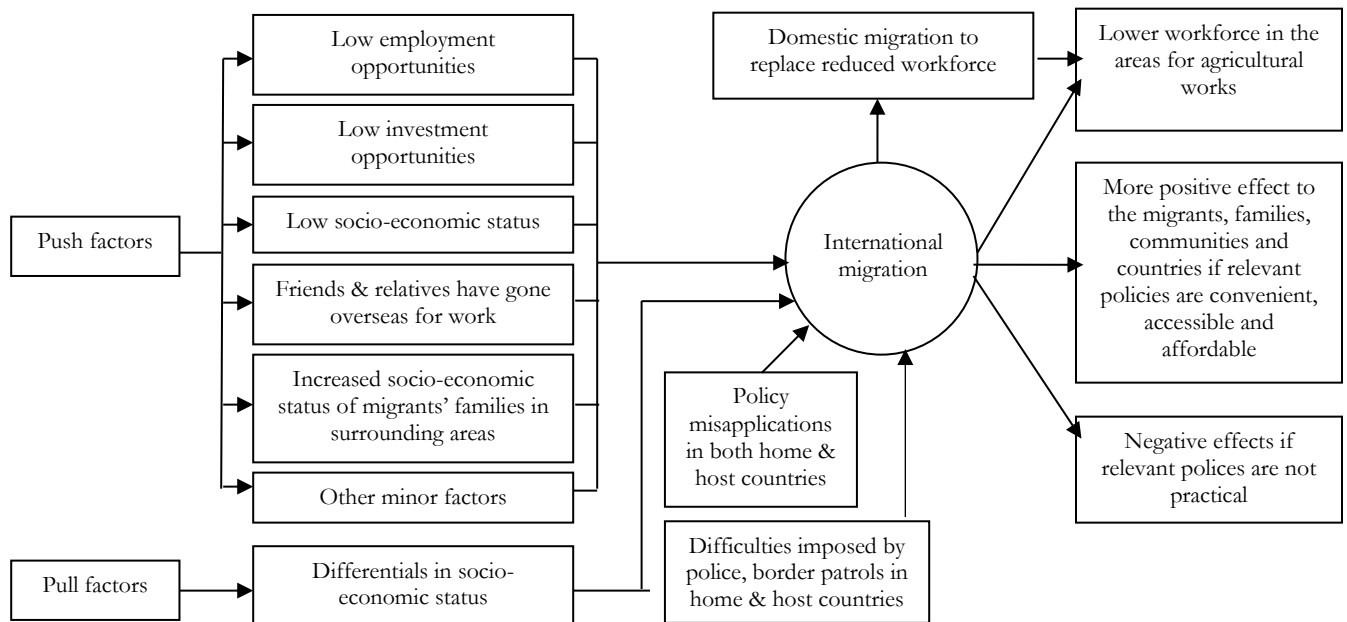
Push factors

Low employment opportunities

Low investment opportunities

Low socio-economic status

Friends & relatives have gone overseas for work

Increased socio-economic status of migrants' families in surrounding areas

Other minor factors

Pull factors

Differentials in socio-economic status

International migration

Domestic migration to replace reduced workforce

Policy misapplications in both home & host countries

Difficulties imposed by police, border patrols in home & host countries

Lower workforce in the areas for agricultural works

More positive effect to the migrants, families, communities and countries if relevant policies are convenient, accessible and affordable

Negative effects if relevant polices are not practical